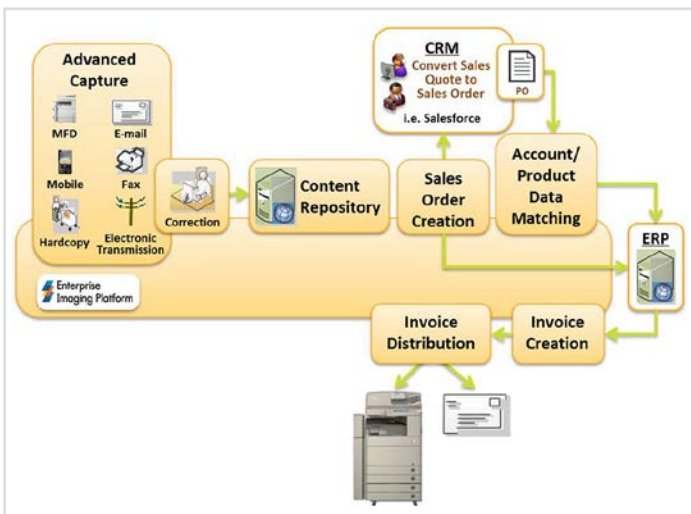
Advanced Capture

MFD

E-mail

Mobile

Fax

Hardcopy

Electronic Transmission

Correction

Content Repository

CRM

Convert Sales Quote to Sales Order

i.e. Salesforce

PO

Sales Order Creation

Account/ Product Data Matching

ERP

Enterprise Imaging Platform

Invoice Distribution

Invoice Creation